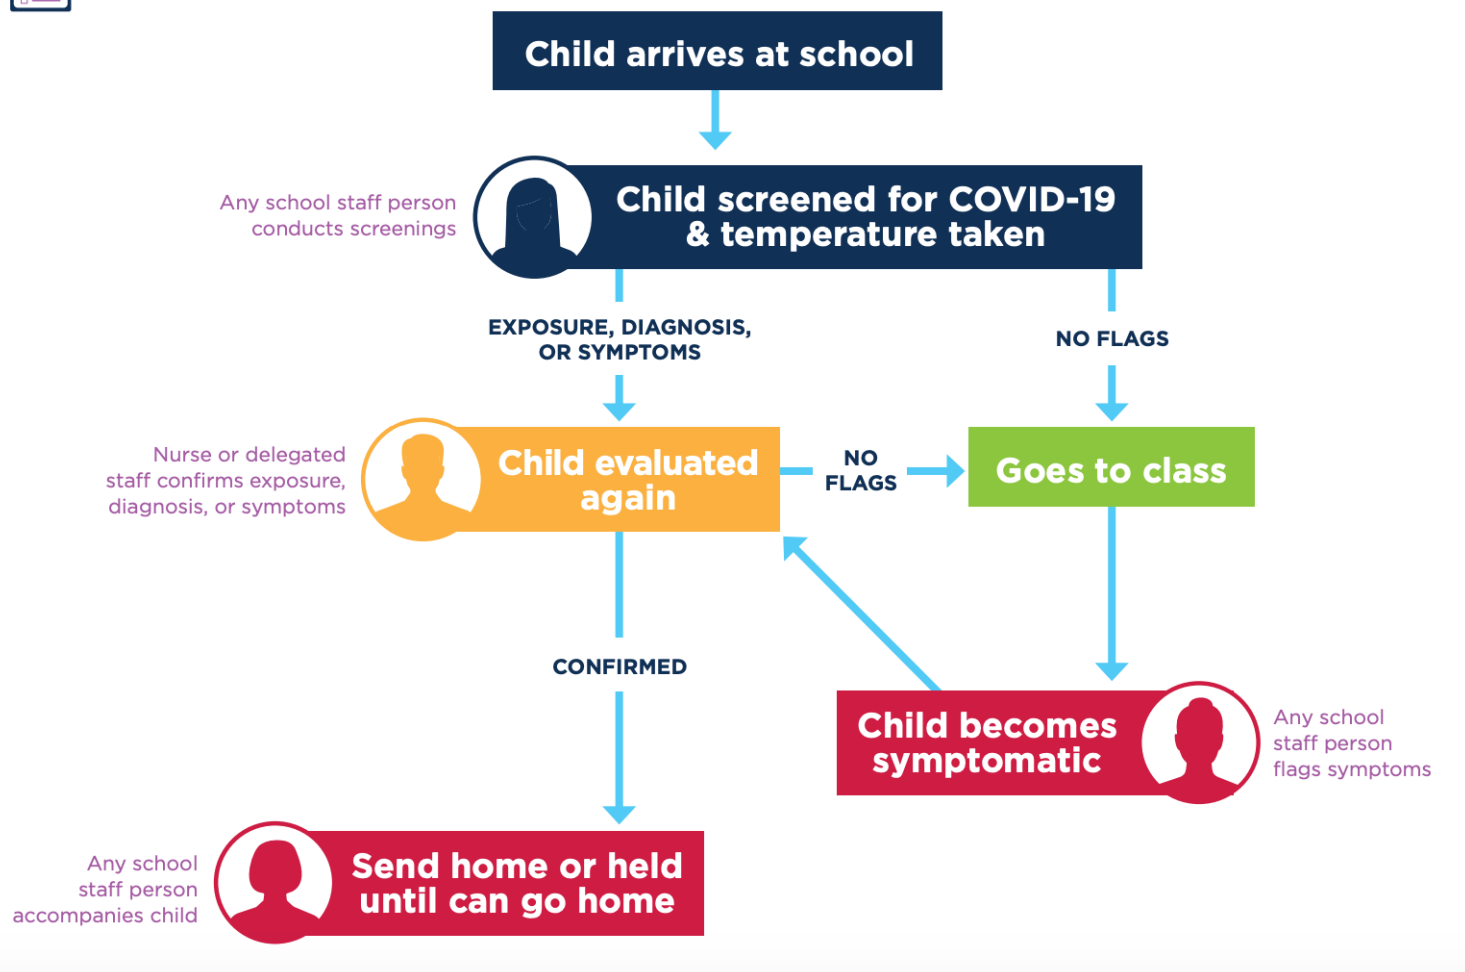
Child arrives at school

Any school staff person conducts screenings

Child screened for COVID-19 & temperature taken

EXPOSURE, DIAGNOSIS, OR SYMPTOMS

NO FLAGS

Nurse or delegated staff confirms exposure, diagnosis, or symptoms

Child evaluated again

NO FLAGS

Goes to class

CONFIRMED

Child becomes symptomatic

Any school staff person flags symptoms

Any school staff person accompanies child

Send home or held until can go home